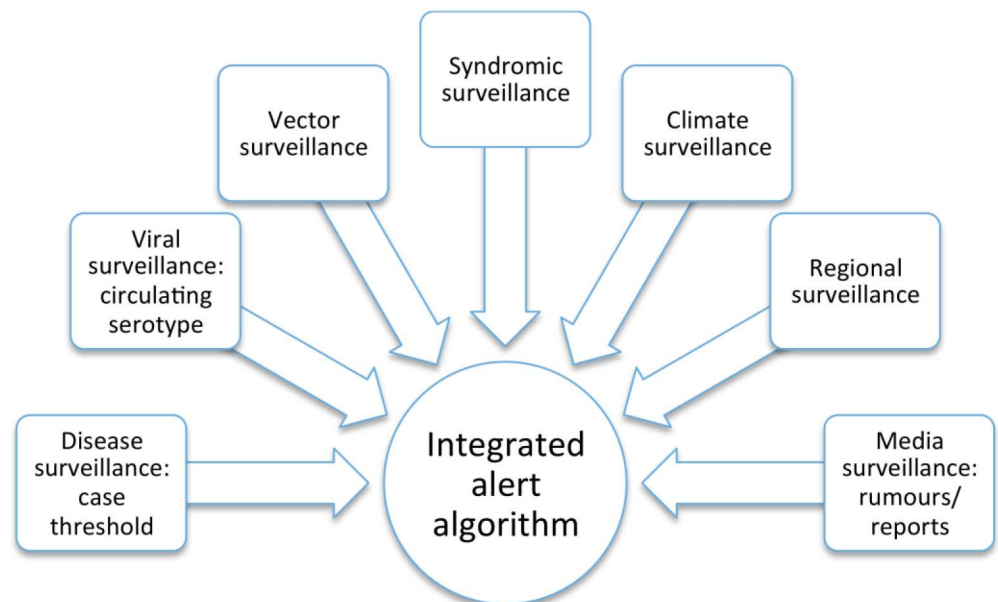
Syndromic surveillance

Vector surveillance

Climate surveillance

Viral surveillance: circulating serotype

Regional surveillance

Disease surveillance: case threshold

Integrated alert algorithm

Media surveillance: rumours/ reports